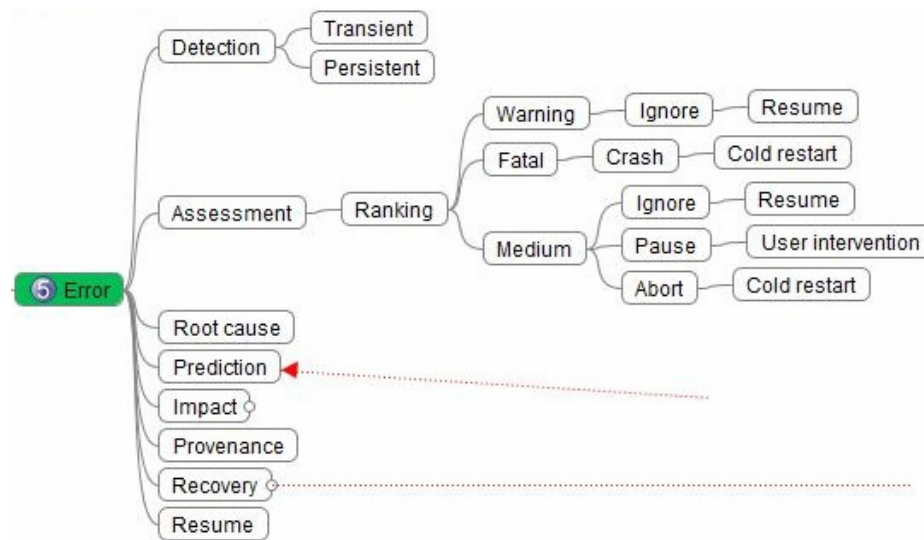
5 Error

Detection
Transient
Persistent

Assessment
Ranking
Warning
Ignore
Resume
Fatal
Crash
Cold restart
Medium
Ignore
Resume
Pause
User intervention
Abort
Cold restart

Root cause
Prediction
Impact
Provenance
Recovery
Resume